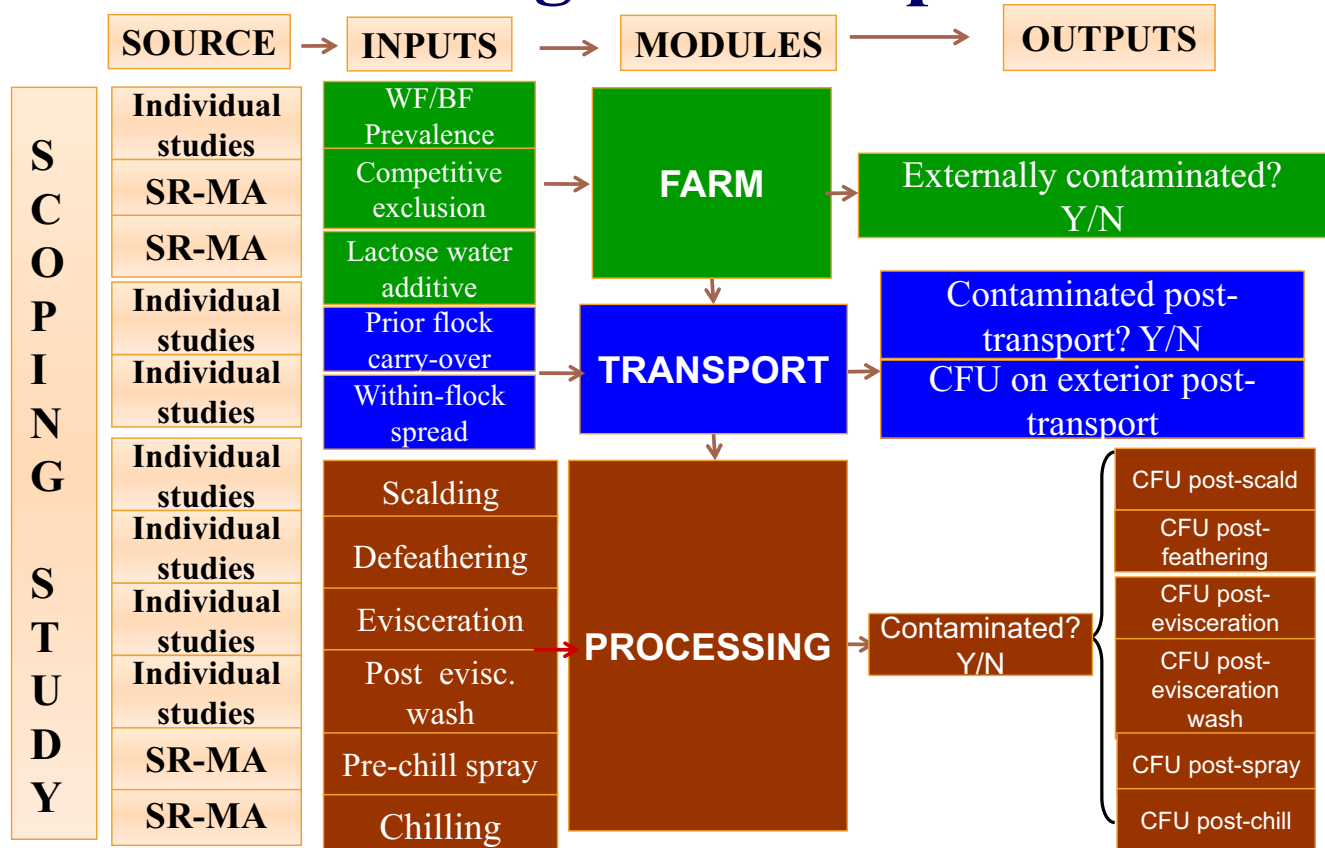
SOURCE → INPUTS → MODULES → OUTPUTS

SCOPING STUDY

| SOURCE | INPUTS |
|---|---|
| Individual studies | WF/BF Prevalence |
| SR-MA | Competitive exclusion |
| SR-MA | Lactose water additive |
| Individual studies | Prior flock carry-over |
| Individual studies | Within-flock spread |
| Individual studies | Scalding |
| Individual studies | Defeathering |
| Individual studies | Evisceration |
| Individual studies | Post evisc. wash |
| SR-MA | Pre-chill spray |
| SR-MA | Chilling |

FARM

Externally contaminated? Y/N

TRANSPORT

Contaminated post-transport? Y/N

CFU on exterior post-transport

PROCESSING

Contaminated? Y/N

CFU post-scald

CFU post-feathering

CFU post-evisceration

CFU post-evisceration wash

CFU post-spray

CFU post-chill